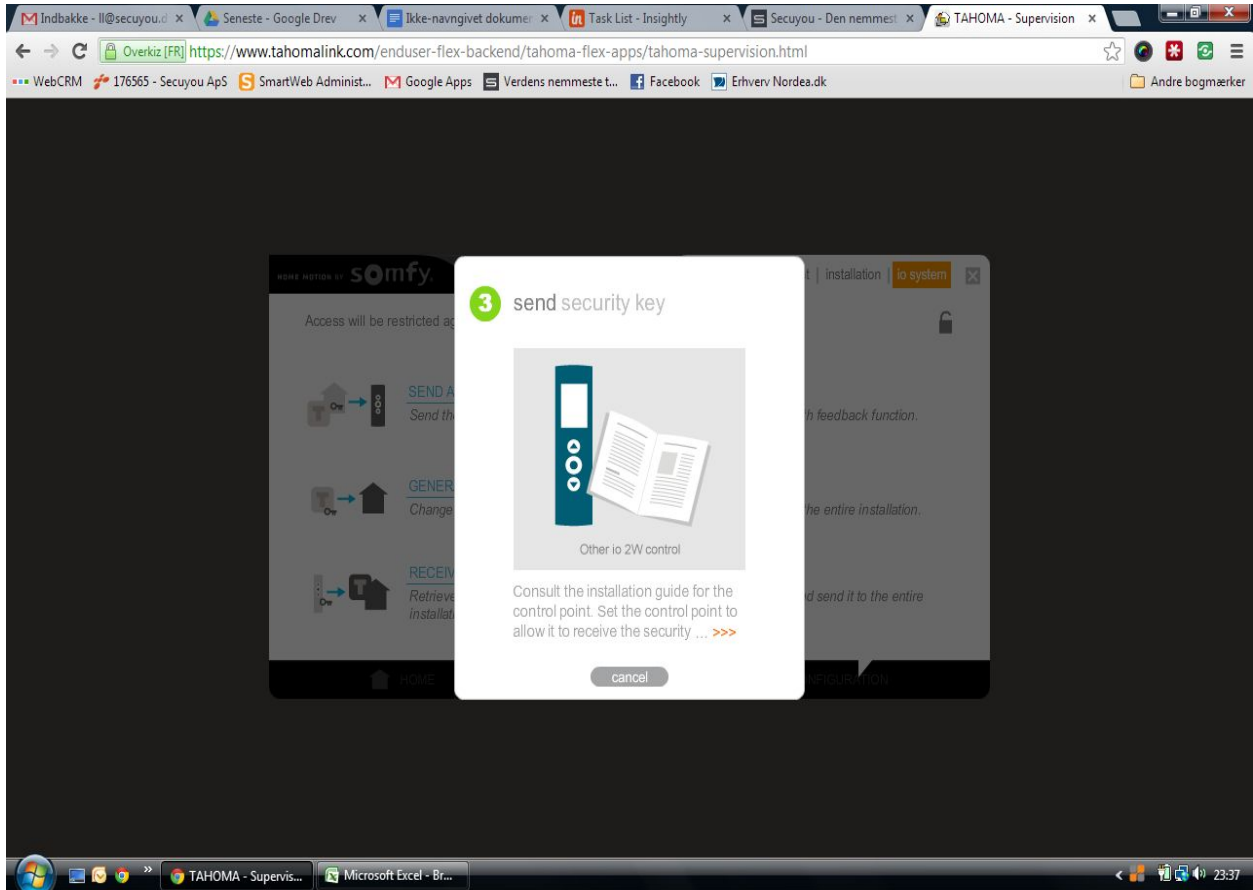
Indbakke - ll@secuyou.d ×
Seneste - Google Drev ×
Ikke-navngivet dokumen ×
Task List - Insightly ×
Secuyou - Den nemmest ×
TAHOMA - Supervision ×

Overkiz [FR] https://www.tahomalink.com/enduser-flex-backend/tahoma-flex-apps/tahoma-supervision.html

WebCRM 176565 - Secuyou ApS SmartWeb Administ... Google Apps Verdens nemmeste t... Facebook Erhverv Nordea.dk Andre bogmærker

HOME MOTION BY somfy

t | installation | io system

Access will be restricted a

SEND A
Send th
h feedback function.

GENER
Change
he entire installation.

RECEIV
Retrieve
installat
d send it to the entire

HOME
NFIGURATION

3 send security key

Other io 2W control

Consult the installation guide for the control point. Set the control point to allow it to receive the security ... >>>

cancel

TAHOMA - Supervis...
Microsoft Excel - Br...
23:37